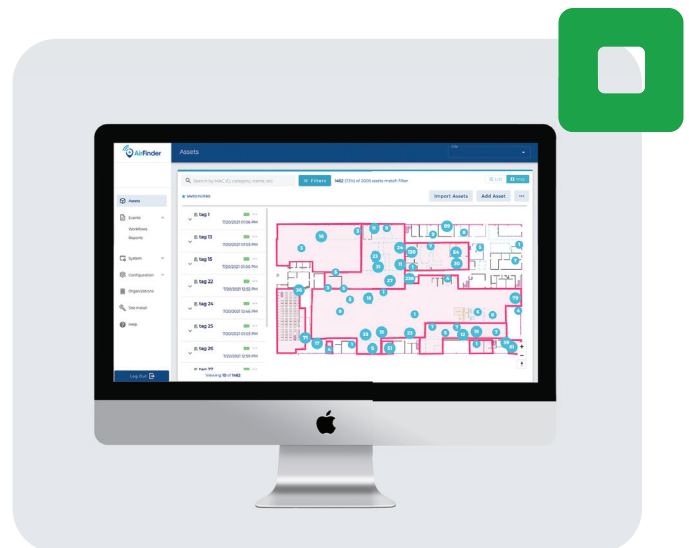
AirFinder

Assets

Assets

Events

Workflows

Reports

System

Configuration

Organizations

Site Install

Help

Log Out

Search by MAC ID, category, name, etc.

Filters

1462 (73%) of 2005 assets match filter

List

Map

SAVED FILTERS

Import Assets

Add Asset

tag 1

7/20/2021 01:06 PM

tag 13

7/20/2021 01:05 PM

tag 15

7/20/2021 01:05 PM

tag 22

7/20/2021 12:52 PM

tag 24

7/20/2021 12:46 PM

tag 25

7/20/2021 01:03 PM

tag 26

7/20/2021 12:59 PM

Viewing 10 of 1462